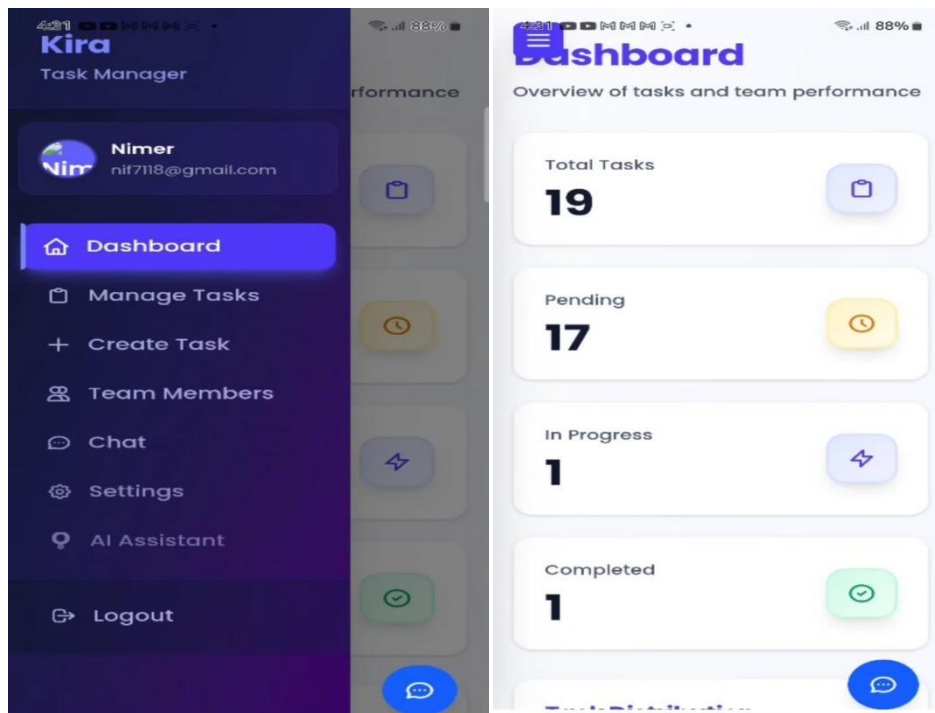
4:31 88%
Kira
Task Manager
rformance

Nim Nimer
nif7118@gmail.com

Dashboard
Manage Tasks
Create Task
Team Members
Chat
Settings
AI Assistant

Logout

4:31 88%
Dashboard
Overview of tasks and team performance

Total Tasks
19

Pending
17

In Progress
1

Completed
1

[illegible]